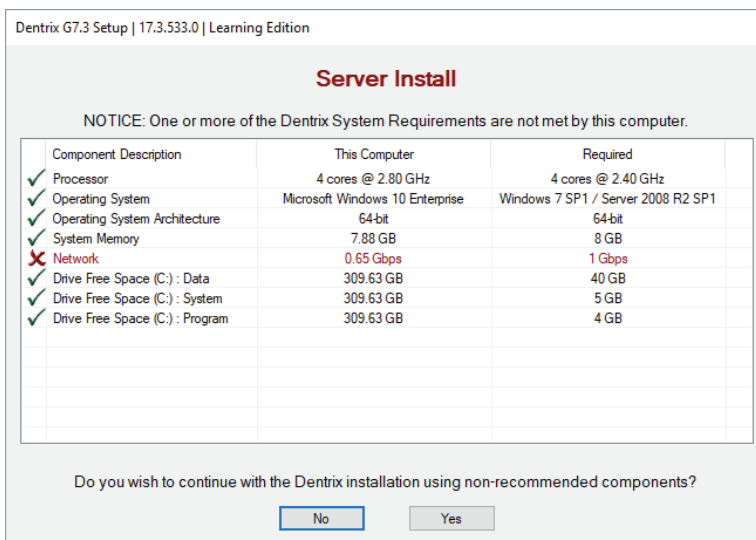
Dentrix G7.3 Setup | 17.3.533.0 | Learning Edition

Server Install

NOTICE: One or more of the Dentrix System Requirements are not met by this computer.

| Component Description | This Computer | Required |
|---|---|---|
| Processor | 4 cores @ 2.80 GHz | 4 cores @ 2.40 GHz |
| Operating System | Microsoft Windows 10 Enterprise | Windows 7 SP1 / Server 2008 R2 SP1 |
| Operating System Architecture | 64-bit | 64-bit |
| System Memory | 7.88 GB | 8 GB |
| Network | 0.65 Gbps | 1 Gbps |
| Drive Free Space (C:) : Data | 309.63 GB | 40 GB |
| Drive Free Space (C:) : System | 309.63 GB | 5 GB |
| Drive Free Space (C:) : Program | 309.63 GB | 4 GB |

Do you wish to continue with the Dentrix installation using non-recommended components?

No Yes